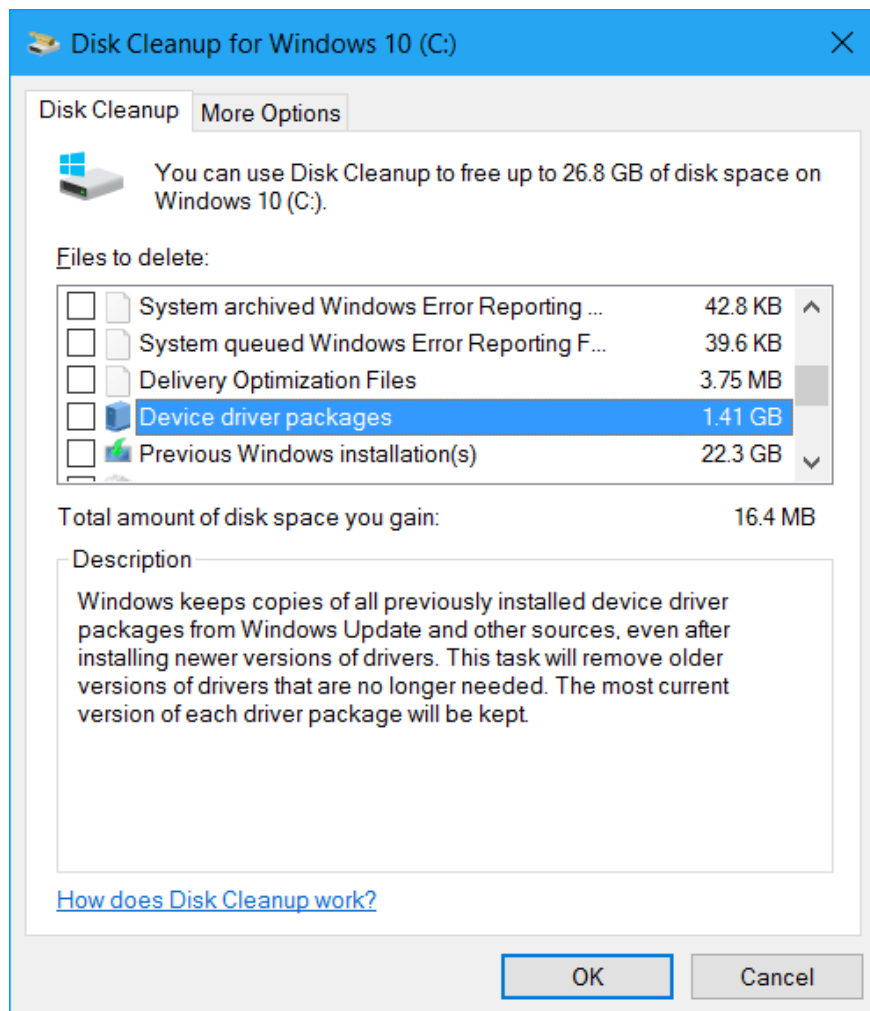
Disk Cleanup for Windows 10 (C:)

Disk Cleanup | More Options

You can use Disk Cleanup to free up to 26.8 GB of disk space on Windows 10 (C:).

Files to delete:

| | | |
|---|---|---|
| ☐ | System archived Windows Error Reporting ... | 42.8 KB |
| ☐ | System queued Windows Error Reporting F... | 39.6 KB |
| ☐ | Delivery Optimization Files | 3.75 MB |
| ☐ | Device driver packages | 1.41 GB |
| ☐ | Previous Windows installation(s) | 22.3 GB |

Total amount of disk space you gain: 16.4 MB

Description

Windows keeps copies of all previously installed device driver packages from Windows Update and other sources, even after installing newer versions of drivers. This task will remove older versions of drivers that are no longer needed. The most current version of each driver package will be kept.

How does Disk Cleanup work?

OK

Cancel